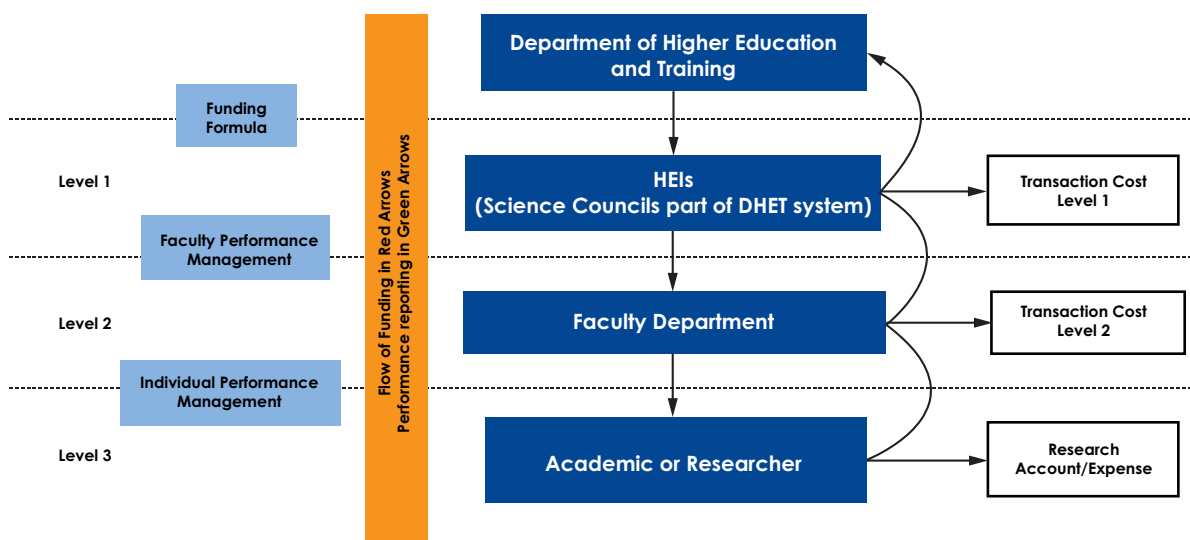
Department of Higher Education and Training

Funding Formula

HEIs
(Science Councils part of DHET system)

Transaction Cost Level 1

Level 1

Faculty Performance Management

Flow of Funding in Red Arrows
Performance reporting in Green Arrows

Faculty Department

Transaction Cost Level 2

Level 2

Individual Performance Management

Academic or Researcher

Research Account/Expense

Level 3